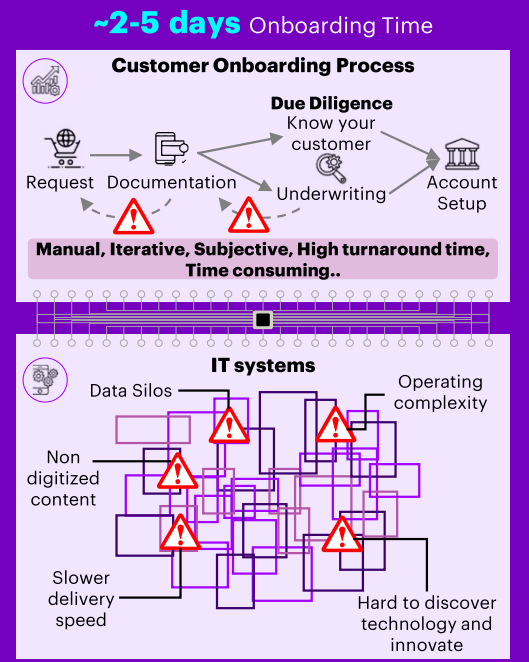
~2-5 days Onboarding Time

Customer Onboarding Process

Request

Documentation

Due Diligence

Know your customer

Underwriting

Account Setup

Manual, Iterative, Subjective, High turnaround time, Time consuming..

IT systems

Data Silos

Operating complexity

Non digitized content

Slower delivery speed

Hard to discover technology and innovate